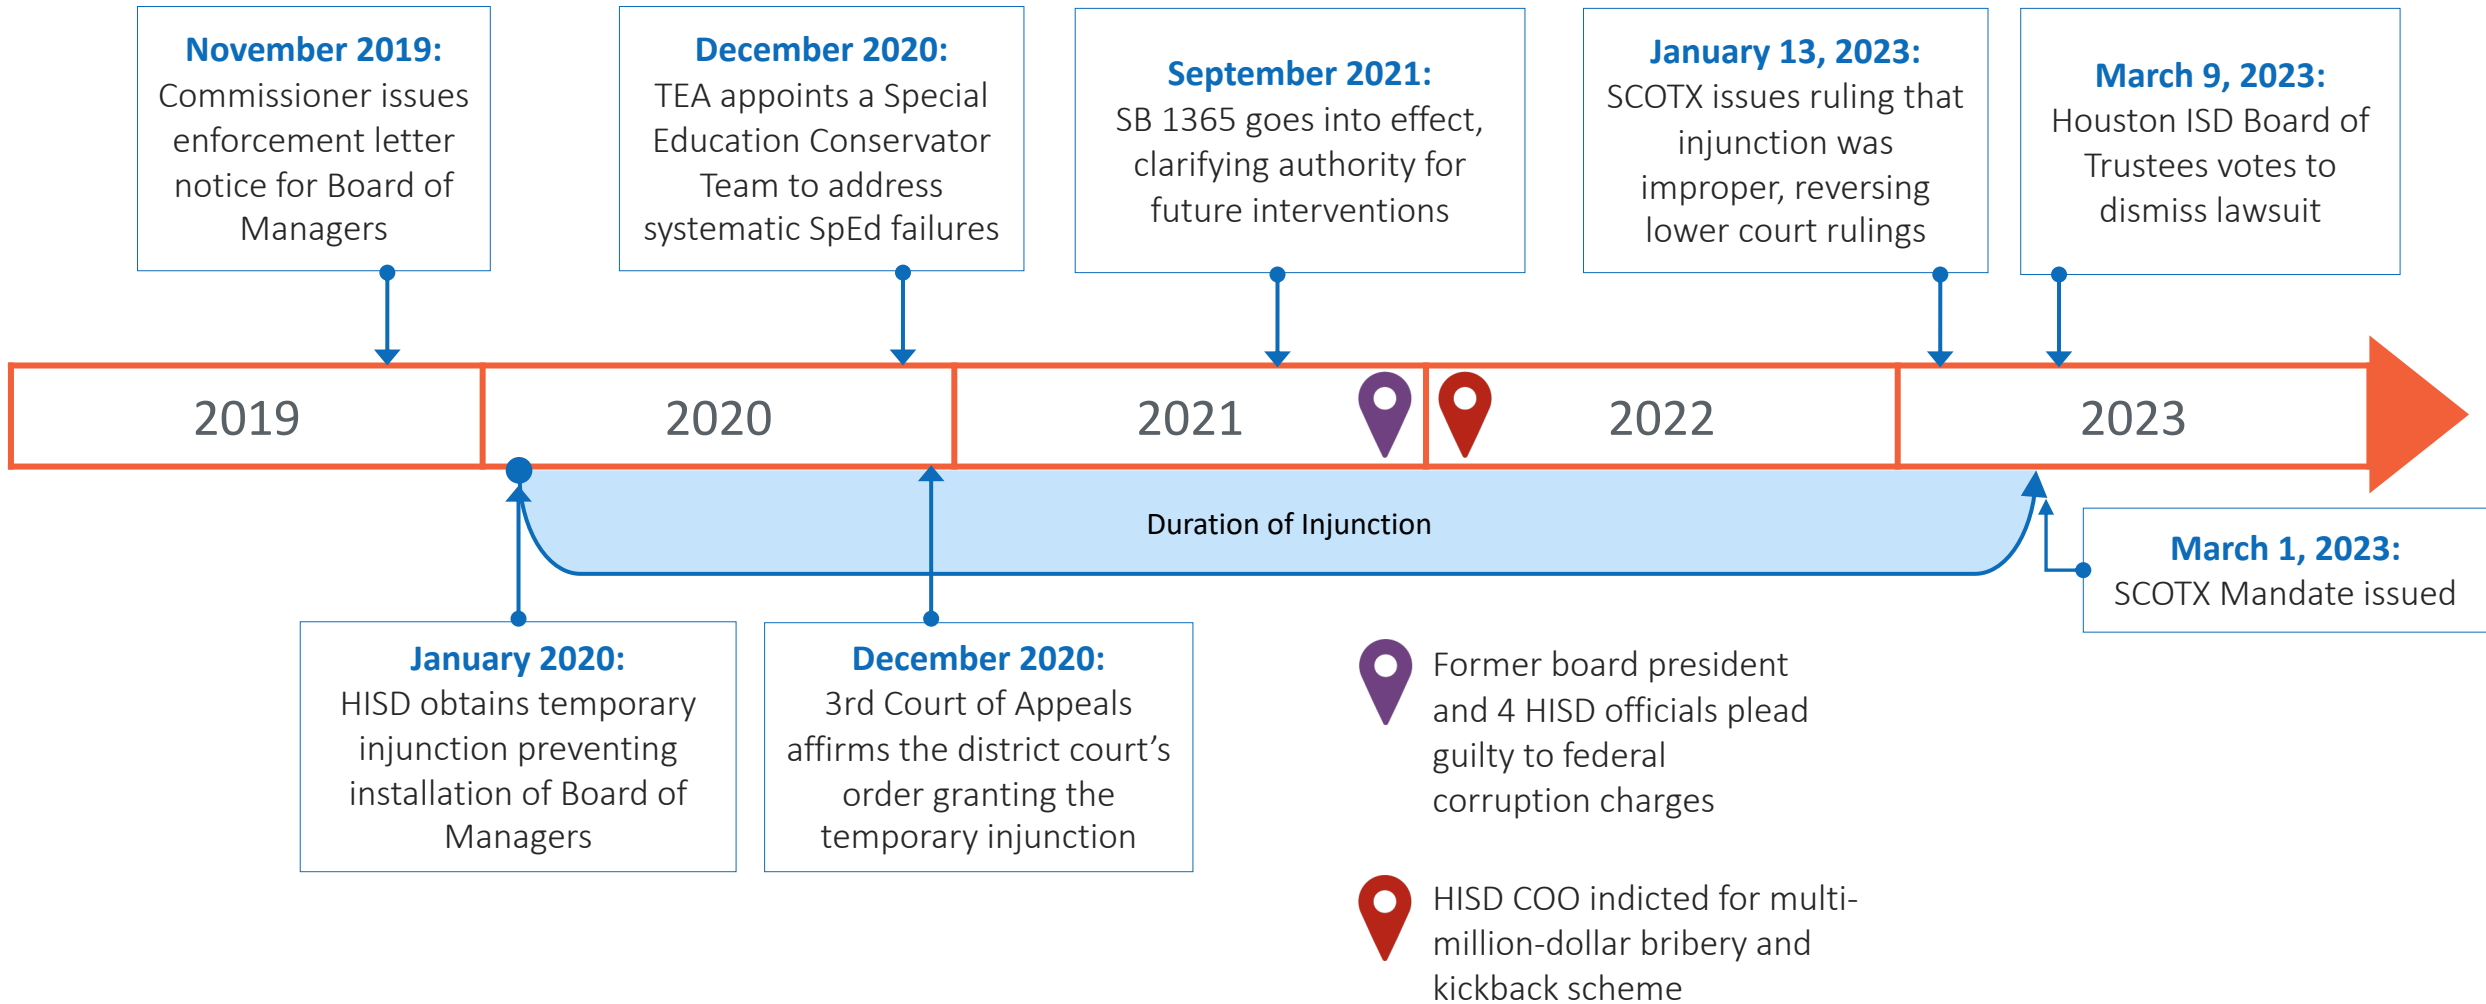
November 2019:
Commissioner issues enforcement letter notice for Board of Managers

December 2020:
TEA appoints a Special Education Conservator Team to address systematic SpEd failures

September 2021:
SB 1365 goes into effect, clarifying authority for future interventions

January 13, 2023:
SCOTX issues ruling that injunction was improper, reversing lower court rulings

March 9, 2023:
Houston ISD Board of Trustees votes to dismiss lawsuit

2019

2020

2021

2022

2023

Duration of Injunction

March 1, 2023:
SCOTX Mandate issued

January 2020:
HISD obtains temporary injunction preventing installation of Board of Managers

December 2020:
3rd Court of Appeals affirms the district court's order granting the temporary injunction

Former board president and 4 HISD officials plead guilty to federal corruption charges

HISD COO indicted for multi-million-dollar bribery and kickback scheme